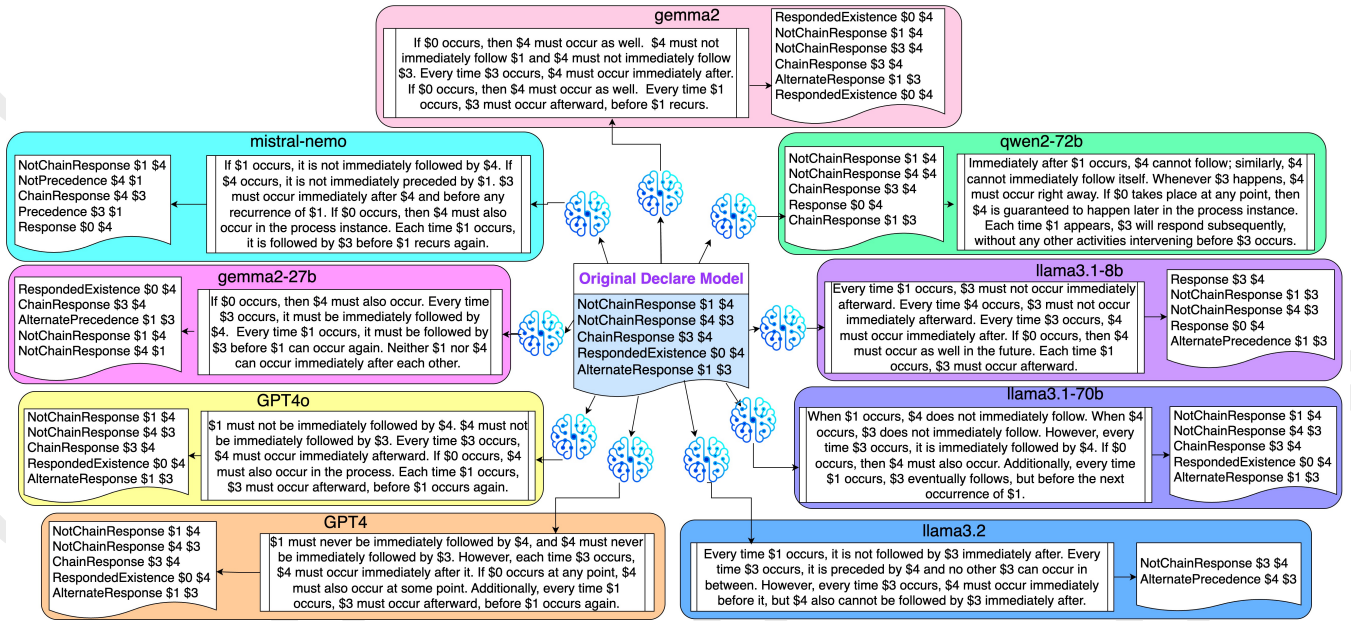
gemma2

If \$0 occurs, then \$4 must occur as well. \$4 must not immediately follow \$1 and \$4 must not immediately follow \$3. Every time \$3 occurs, \$4 must occur immediately after. If \$0 occurs, then \$4 must occur as well. Every time \$1 occurs, \$3 must occur afterward, before \$1 recurs.

RespondedExistence \$0 \$4
NotChainResponse \$1 \$4
NotChainResponse \$3 \$4
ChainResponse \$3 \$4
AlternateResponse \$1 \$3
RespondedExistence \$0 \$4

mistral-nemo

NotChainResponse \$1 \$4
NotPrecedence \$4 \$1
ChainResponse \$4 \$3
Precedence \$3 \$1
Response \$0 \$4

If \$1 occurs, it is not immediately followed by \$4. If \$4 occurs, it is not immediately preceded by \$1. \$3 must occur immediately after \$4 and before any recurrence of \$1. If \$0 occurs, then \$4 must also occur in the process instance. Each time \$1 occurs, it is followed by \$3 before \$1 recurs again.

qwen2-72b

NotChainResponse \$1 \$4
NotChainResponse \$4 \$4
ChainResponse \$3 \$4
Response \$0 \$4
ChainResponse \$1 \$3

Immediately after \$1 occurs, \$4 cannot follow; similarly, \$4 cannot immediately follow itself. Whenever \$3 happens, \$4 must occur right away. If \$0 takes place at any point, then \$4 is guaranteed to happen later in the process instance. Each time \$1 appears, \$3 will respond subsequently, without any other activities intervening before \$3 occurs.

gemma2-27b

RespondedExistence \$0 \$4
ChainResponse \$3 \$4
AlternatePrecedence \$1 \$3
NotChainResponse \$1 \$4
NotChainResponse \$4 \$1

If \$0 occurs, then \$4 must also occur. Every time \$3 occurs, it must be immediately followed by \$4. Every time \$1 occurs, it must be followed by \$3 before \$1 can occur again. Neither \$1 nor \$4 can occur immediately after each other.

Original Declare Model

NotChainResponse \$1 \$4
NotChainResponse \$4 \$3
ChainResponse \$3 \$4
RespondedExistence \$0 \$4
AlternateResponse \$1 \$3

llama3.1-8b

Every time \$1 occurs, \$3 must not occur immediately afterward. Every time \$4 occurs, \$3 must not occur immediately afterward. Every time \$3 occurs, then \$4 must occur immediately after. If \$0 occurs, then \$4 must occur as well in the future. Each time \$1 occurs, \$3 must occur afterward.

Response \$3 \$4
NotChainResponse \$1 \$3
NotChainResponse \$4 \$3
Response \$0 \$4
AlternatePrecedence \$1 \$3

GPT4o

NotChainResponse \$1 \$4
NotChainResponse \$4 \$3
ChainResponse \$3 \$4
RespondedExistence \$0 \$4
AlternateResponse \$1 \$3

\$1 must not be immediately followed by \$4. \$4 must not be immediately followed by \$3. Every time \$3 occurs, \$4 must occur immediately afterward. If \$0 occurs, \$4 must also occur in the process. Each time \$1 occurs, \$3 must occur afterward, before \$1 occurs again.

llama3.1-70b

When \$1 occurs, \$4 does not immediately follow. When \$4 occurs, \$3 does not immediately follow. However, every time \$3 occurs, it is immediately followed by \$4. If \$0 occurs, then \$4 must also occur. Additionally, every time \$1 occurs, \$3 eventually follows, but before the next occurrence of \$1.

NotChainResponse \$1 \$4
NotChainResponse \$4 \$3
ChainResponse \$3 \$4
RespondedExistence \$0 \$4
AlternateResponse \$1 \$3

GPT4

NotChainResponse \$1 \$4
NotChainResponse \$4 \$3
ChainResponse \$3 \$4
RespondedExistence \$0 \$4
AlternateResponse \$1 \$3

\$1 must never be immediately followed by \$4, and \$4 must never be immediately followed by \$3. However, each time \$3 occurs, \$4 must occur immediately after it. If \$0 occurs at any point, \$4 must also occur at some point. Additionally, every time \$1 occurs, \$3 must occur afterward, before \$1 occurs again.

llama3.2

Every time \$1 occurs, it is not followed by \$3 immediately after. Every time \$3 occurs, it is preceded by \$4 and no other \$3 can occur in between. However, every time \$3 occurs, \$4 must occur immediately before it, but \$4 also cannot be followed by \$3 immediately after.

NotChainResponse \$3 \$4
AlternatePrecedence \$4 \$3